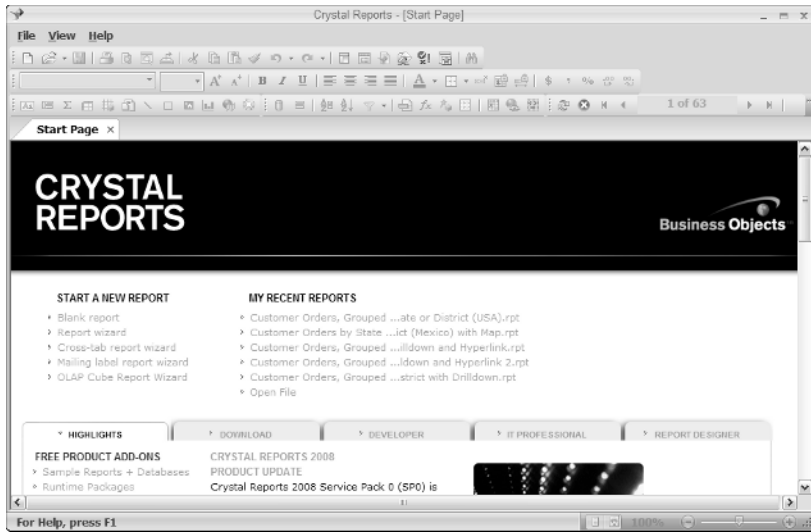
Crystal Reports - [Start Page]

File View Help

1 of 63

Start Page ×

CRYSTAL REPORTS

Business Objects

START A NEW REPORT
Blank report
Report wizard
Cross-tab report wizard
Mailing label report wizard
OLAP Cube Report Wizard

MY RECENT REPORTS
Customer Orders, Grouped ...ate or District (USA).rpt
Customer Orders by State ...ict (Mexico) with Map.rpt
Customer Orders, Grouped ...illdown and Hyperlink.rpt
Customer Orders, Grouped ...ldown and Hyperlink 2.rpt
Customer Orders, Grouped ...strict with Drilldown.rpt
Open File

HIGHLIGHTS
DOWNLOAD
DEVELOPER
IT PROFESSIONAL
REPORT DESIGNER

FREE PRODUCT ADD-ONS
Sample Reports + Databases
Runtime Packages

CRYSTAL REPORTS 2008
PRODUCT UPDATE
Crystal Reports 2008 Service Pack 0 (SP0) is

For Help, press F1
100%